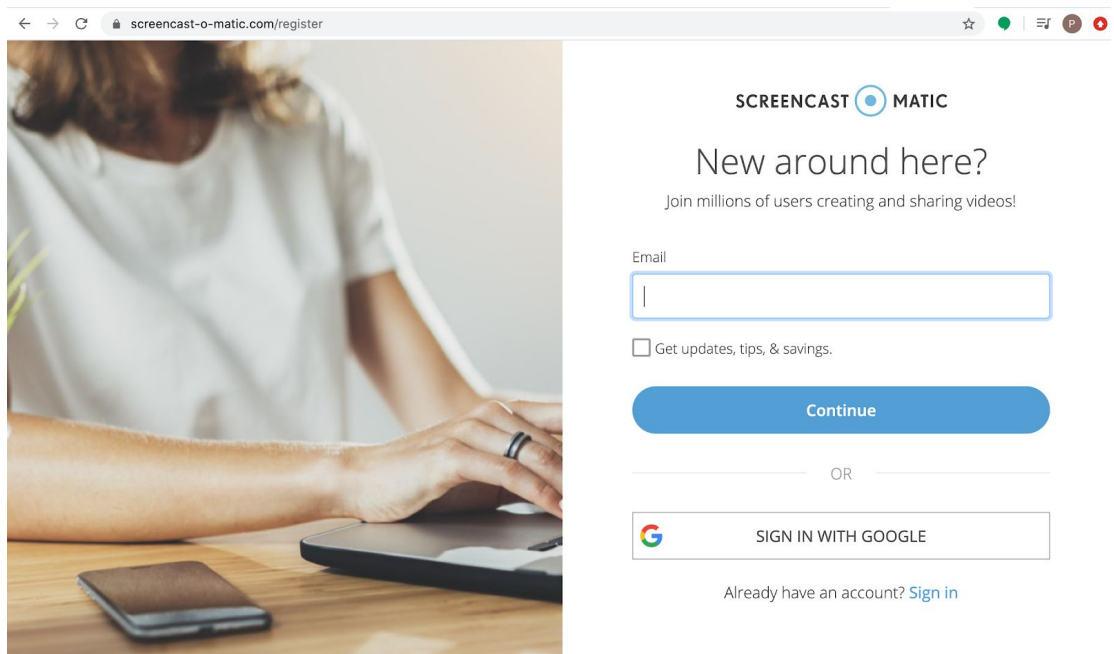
screencast-o-matic.com/register

P

SCREENCAST MATIC

New around here?

Join millions of users creating and sharing videos!

Email

Get updates, tips, & savings.

Continue

OR

SIGN IN WITH GOOGLE

Already have an account? Sign in